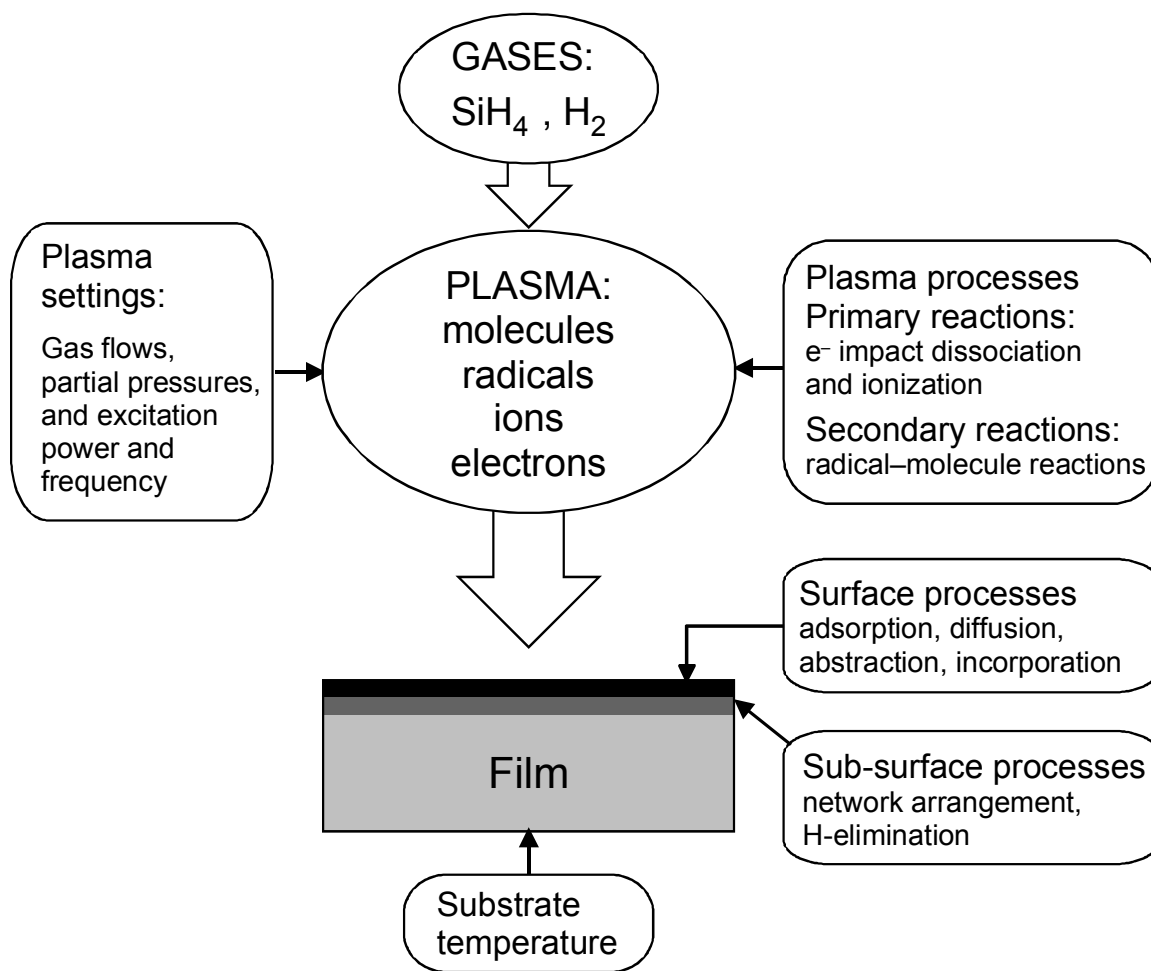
GASES:
$SiH_4$ , $H_2$

Plasma settings:
Gas flows, partial pressures, and excitation power and frequency

PLASMA:
molecules
radicals
ions
electrons

Plasma processes
Primary reactions:
$e^-$ impact dissociation and ionization
Secondary reactions:
radical–molecule reactions

Surface processes
adsorption, diffusion, abstraction, incorporation

Film

Sub-surface processes
network arrangement, H-elimination

Substrate temperature